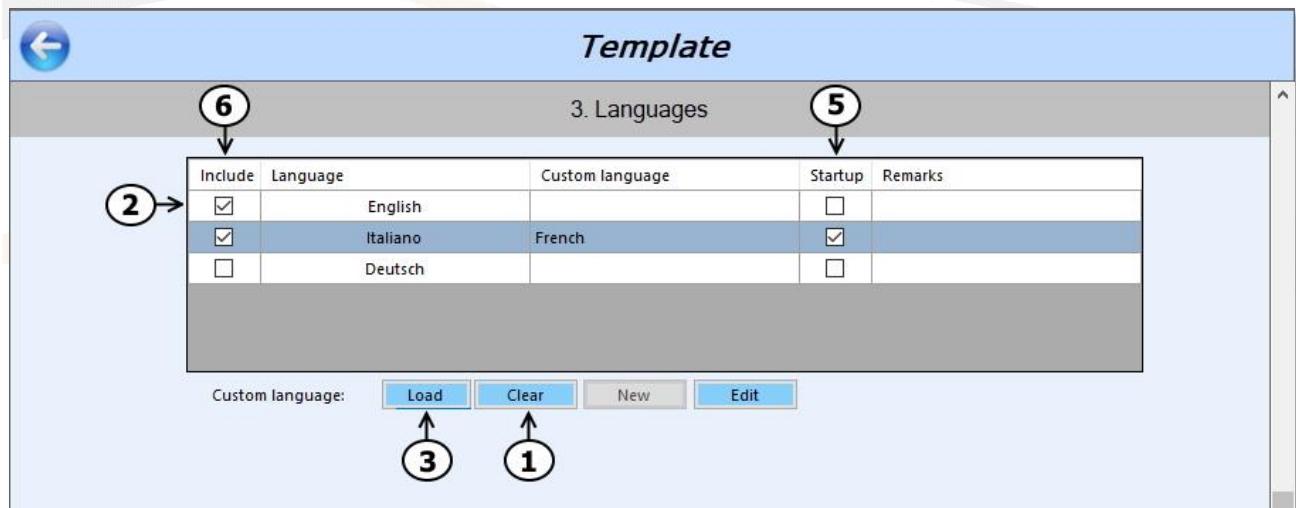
Template

3. Languages

6

5

2

| Include | Language | Custom language | Startup | Remarks |
|---|---|---|---|---|
| ☑ | English | | ☐ | |
| ☑ | Italiano | French | ☑ | |
| ☐ | Deutsch | | ☐ | |

Custom language: Load Clear New Edit

3

1